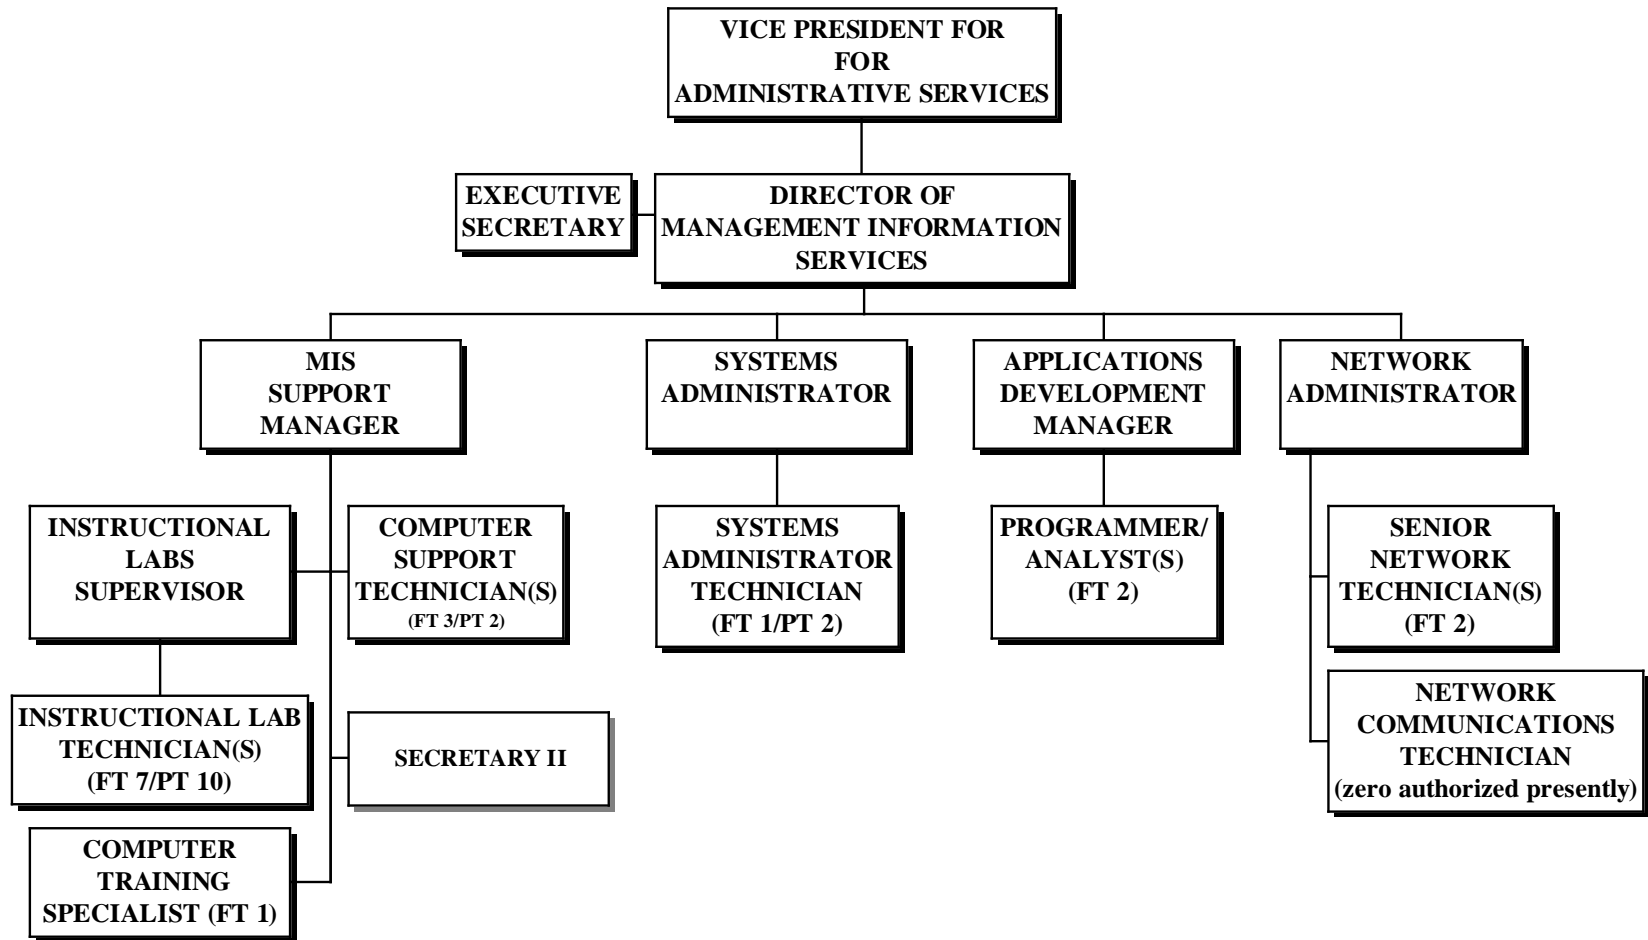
VICE PRESIDENT FOR
FOR
ADMINISTRATIVE SERVICES

EXECUTIVE SECRETARY

DIRECTOR OF MANAGEMENT INFORMATION SERVICES

MIS SUPPORT MANAGER

SYSTEMS ADMINISTRATOR

APPLICATIONS DEVELOPMENT MANAGER

NETWORK ADMINISTRATOR

INSTRUCTIONAL LABS SUPERVISOR

COMPUTER SUPPORT TECHNICIAN(S) (FT 3/PT 2)

INSTRUCTIONAL LAB TECHNICIAN(S) (FT 7/PT 10)

SECRETARY II

COMPUTER TRAINING SPECIALIST (FT 1)

SYSTEMS ADMINISTRATOR TECHNICIAN (FT 1/PT 2)

PROGRAMMER/ ANALYST(S) (FT 2)

SENIOR NETWORK TECHNICIAN(S) (FT 2)

NETWORK COMMUNICATIONS TECHNICIAN (zero authorized presently)